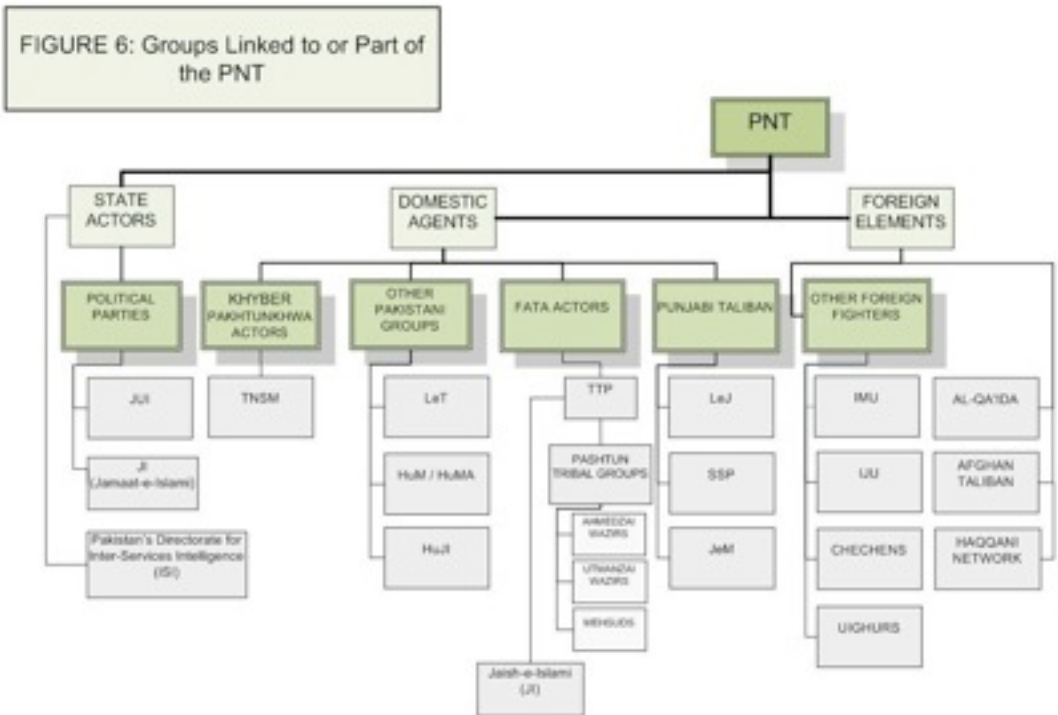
FIGURE 6: Groups Linked to or Part of the PNT

PNT

STATE ACTORS

DOMESTIC AGENTS

FOREIGN ELEMENTS

POLITICAL PARTIES

KHYBER PAKHTUNKHWA ACTORS

OTHER PAKISTANI GROUPS

FATA ACTORS

PUNJABI TALIBAN

OTHER FOREIGN FIGHTERS

JUI

JI (Jamaat-e-Islami)

Pakistan's Directorate for Inter-Services Intelligence (ISI)

TNSM

LeT

HuM / HuMA

HuJI

TTP

PASHTUN TRIBAL GROUPS

AHMEDZAI WAZIRS

UTMANZAI WAZIRS

MEHSUDS

Jaish-e-Islami (JI)

LeJ

SSP

JeM

IMU

IJU

CHECHENS

UIGHURS

AL-QA'IDA

AFGHAN TALIBAN

HAQQANI NETWORK